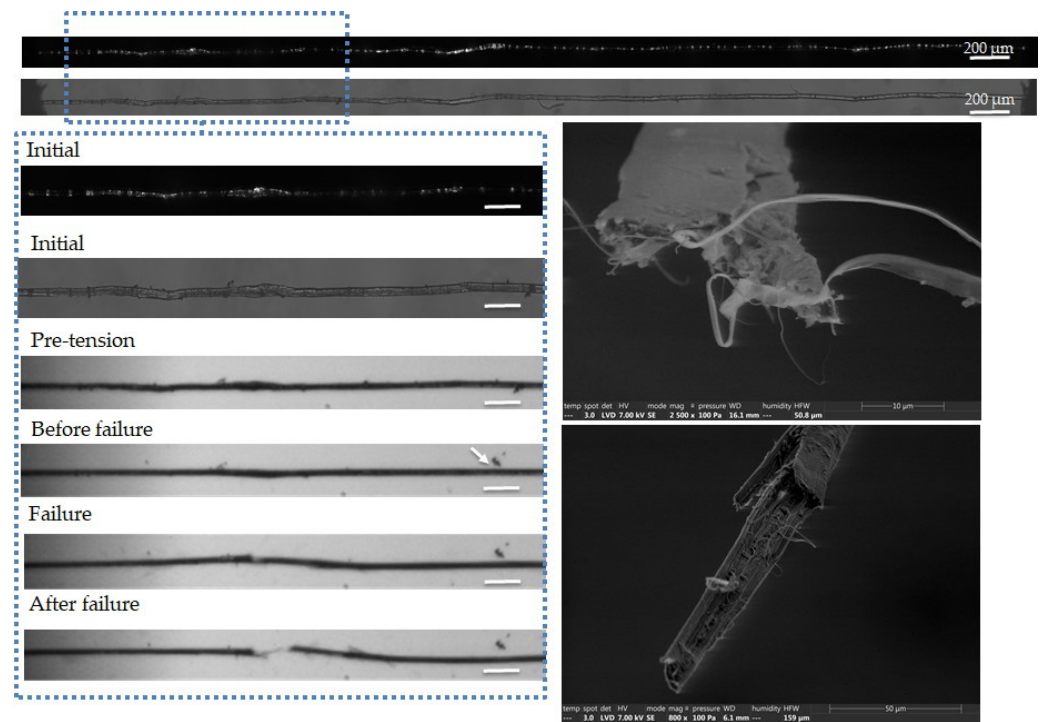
200 μm

200 μm

Initial

Initial

Pre-tension

Before failure

Failure

After failure

temp spot det HV mode mag ⊞ pressure WD humidity HFW
--- 3.0 LVD 7.00 kV SE 2 500 x 100 Pa 16.1 mm --- 50.8 μm
10 μm

temp spot det HV mode mag ⊞ pressure WD humidity HFW
--- 3.0 LVD 7.00 kV SE 800 x 100 Pa 6.1 mm --- 159 μm
50 μm